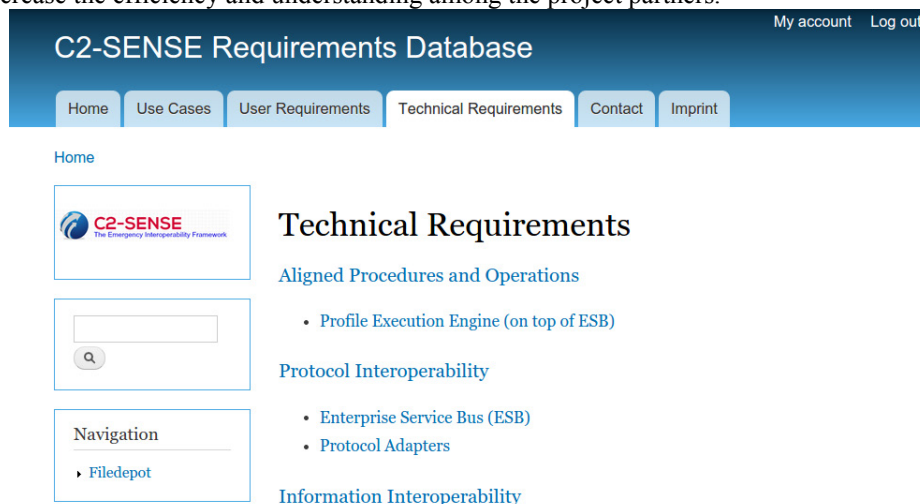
crease the efficiency and understanding among the project partners.

My account Log out

C2-SENSE Requirements Database

Home Use Cases User Requirements Technical Requirements Contact Imprint

Home

C2-SENSE The Emergency Interoperability Framework

Navigation

Filedepot

Technical Requirements

Aligned Procedures and Operations

- Profile Execution Engine (on top of ESB)

Protocol Interoperability

- Enterprise Service Bus (ESB)
- Protocol Adapters

Information Interoperability